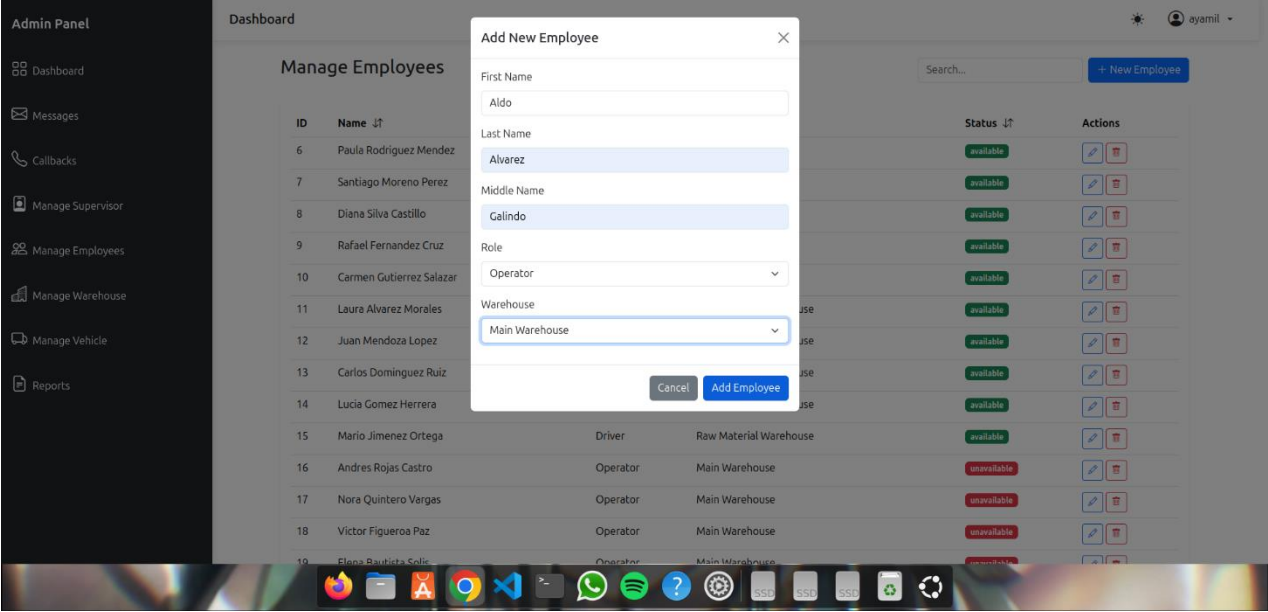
Admin Panel

Dashboard

Messages

Callbacks

Manage Supervisor

Manage Employees

Manage Warehouse

Manage Vehicle

Reports

Dashboard

ayamil

Manage Employees

Search...

+ New Employee

| ID | Name | | | Status | Actions |
|---|---|---|---|---|---|
| 6 | Paula Rodriguez Mendez | | | available | |
| 7 | Santiago Moreno Perez | | | available | |
| 8 | Diana Silva Castillo | | | available | |
| 9 | Rafael Fernandez Cruz | | | available | |
| 10 | Carmen Gutierrez Salazar | | | available | |
| 11 | Laura Alvarez Morales | | use | available | |
| 12 | Juan Mendoza Lopez | | use | available | |
| 13 | Carlos Dominguez Ruiz | | use | available | |
| 14 | Lucia Gomez Herrera | | use | available | |
| 15 | Mario Jimenez Ortega | Driver | Raw Material Warehouse | available | |
| 16 | Andres Rojas Castro | Operator | Main Warehouse | unavailable | |
| 17 | Nora Quintero Vargas | Operator | Main Warehouse | unavailable | |
| 18 | Victor Figueroa Paz | Operator | Main Warehouse | unavailable | |
| 19 | Elena Bautista Solis | Operator | Main Warehouse | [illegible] | |

Add New Employee

First Name

Aldo

Last Name

Alvarez

Middle Name

Galindo

Role

Operator

Warehouse

Main Warehouse

Cancel

Add Employee

SSD

SSD

SSD